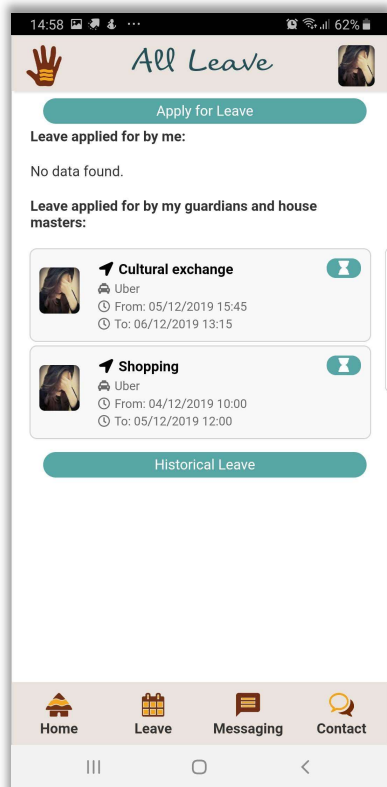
14:58 ··· 62%

All Leave

Apply for Leave

Leave applied for by me:

No data found.

Leave applied for by my guardians and house masters:

Cultural exchange
Uber
From: 05/12/2019 15:45
To: 06/12/2019 13:15

Shopping
Uber
From: 04/12/2019 10:00
To: 05/12/2019 12:00

Historical Leave

Home
Leave
Messaging
Contact